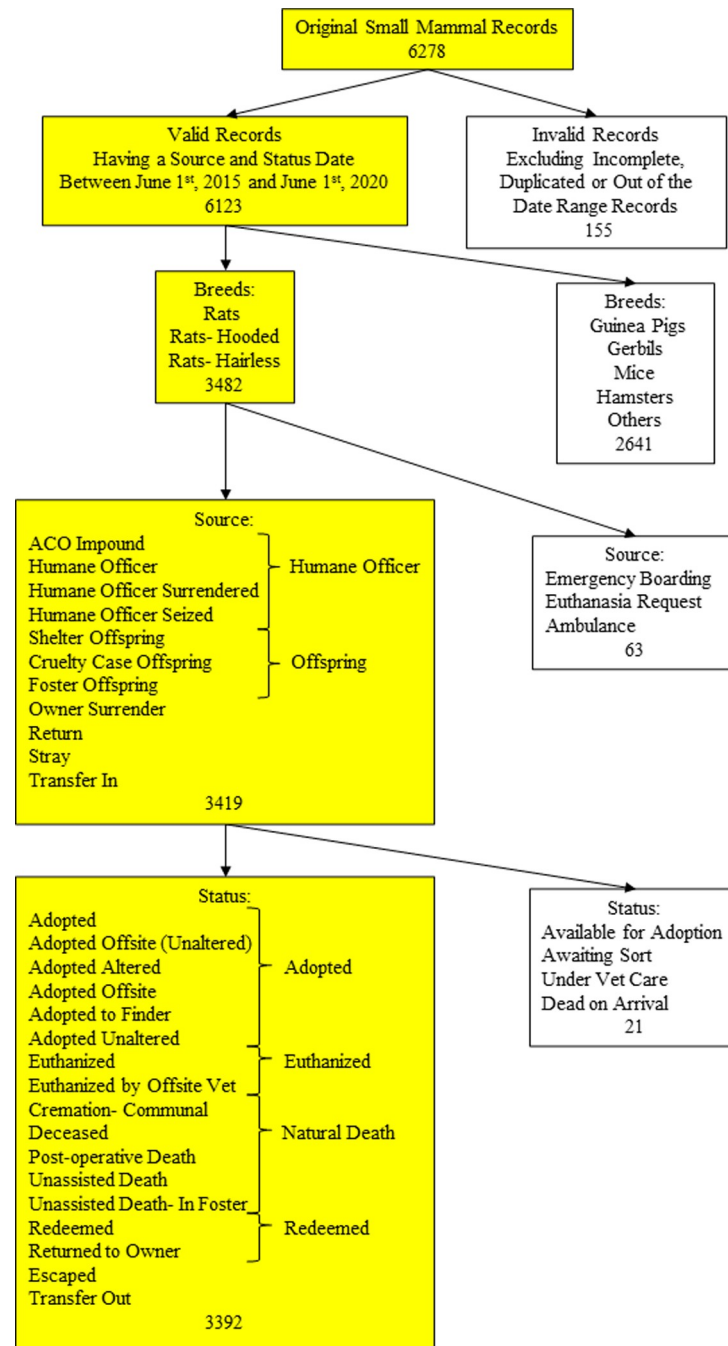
Original Small Mammal Records
6278

Valid Records
Having a Source and Status Date
Between June 1$^{st}$, 2015 and June 1$^{st}$, 2020
6123

Invalid Records
Excluding Incomplete, Duplicated or Out of the Date Range Records
155

Breeds:
Rats
Rats- Hooded
Rats- Hairless
3482

Breeds:
Guinea Pigs
Gerbils
Mice
Hamsters
Others
2641

Source:
ACO Impound
Humane Officer
Humane Officer Surrendered
Humane Officer Seized
Humane Officer
Shelter Offspring
Cruelty Case Offspring
Foster Offspring
Offspring
Owner Surrender
Return
Stray
Transfer In
3419

Source:
Emergency Boarding
Euthanasia Request
Ambulance
63

Status:
Adopted
Adopted Offsite (Unaltered)
Adopted Altered
Adopted Offsite
Adopted to Finder
Adopted Unaltered
Adopted
Euthanized
Euthanized by Offsite Vet
Euthanized
Cremation- Communal
Deceased
Post-operative Death
Unassisted Death
Unassisted Death- In Foster
Natural Death
Redeemed
Returned to Owner
Redeemed
Escaped
Transfer Out
3392

Status:
Available for Adoption
Awaiting Sort
Under Vet Care
Dead on Arrival
21